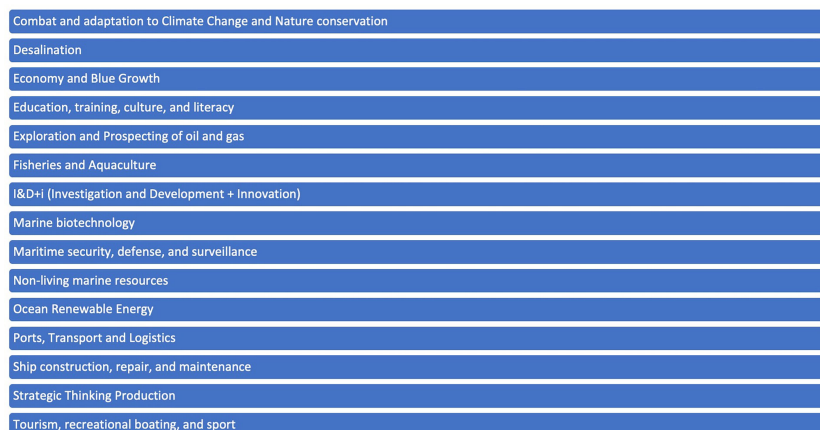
Combat and adaptation to Climate Change and Nature conservation

Desalination

Economy and Blue Growth

Education, training, culture, and literacy

Exploration and Prospecting of oil and gas

Fisheries and Aquaculture

I&D+i (Investigation and Development + Innovation)

Marine biotechnology

Maritime security, defense, and surveillance

Non-living marine resources

Ocean Renewable Energy

Ports, Transport and Logistics

Ship construction, repair, and maintenance

Strategic Thinking Production

Tourism, recreational boating, and sport